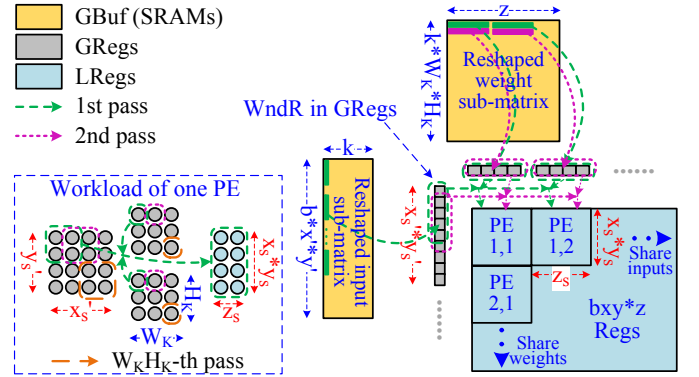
GBuf (SRAMs)
GRegs
LRegs
1st pass
2nd pass

z
$k*W_K*H_K$
Reshaped weight sub-matrix

WndR in GRegs

k
$b*x'*y'$
Reshaped input sub-matrix

Workload of one PE
$y_s'$
$x_s'$
$H_K$
$W_K$
$x_s*y_s$
$z_s$
$W_KH_K$-th pass

$x_s'*y_s'$

PE 1,1
PE 1,2
PE 2,1
$x_s*y_s$
Share inputs
$z_s$
bxy*z Regs
Share weights